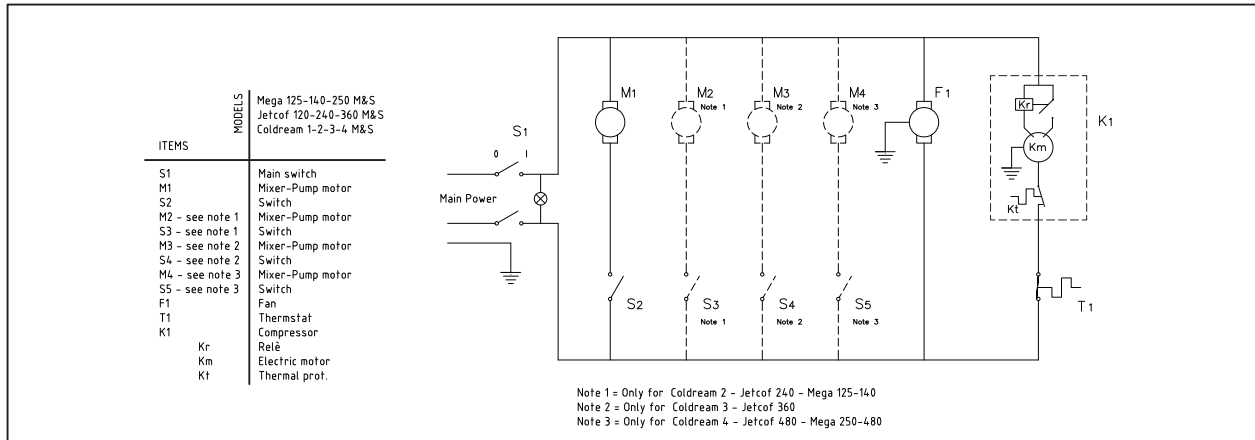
MODELS
Mega 125-140-250 M&S
Jetcof 120-240-360 M&S
Coldream 1-2-3-4 M&S

ITEMS

| ITEMS | |
|---|---|
| S1 | Main switch |
| M1 | Mixer-Pump motor |
| S2 | Switch |
| M2 - see note 1 | Mixer-Pump motor |
| S3 - see note 1 | Switch |
| M3 - see note 2 | Mixer-Pump motor |
| S4 - see note 2 | Switch |
| M4 - see note 3 | Mixer-Pump motor |
| S5 - see note 3 | Switch |
| F1 | Fan |
| T1 | Thermstat |
| K1 | Compressor |
| Kr | Relè |
| Km | Electric motor |
| Kt | Thermal prot. |

S1
0 I
Main Power

M1
M2 Note 1
M3 Note 2
M4 Note 3
F1
Kr
Km
Kt
K1

S2
S3 Note 1
S4 Note 2
S5 Note 3
T1

Note 1 = Only for Coldream 2 - Jetcof 240 - Mega 125-140
Note 2 = Only for Coldream 3 - Jetcof 360
Note 3 = Only for Coldream 4 - Jetcof 480 - Mega 250-480